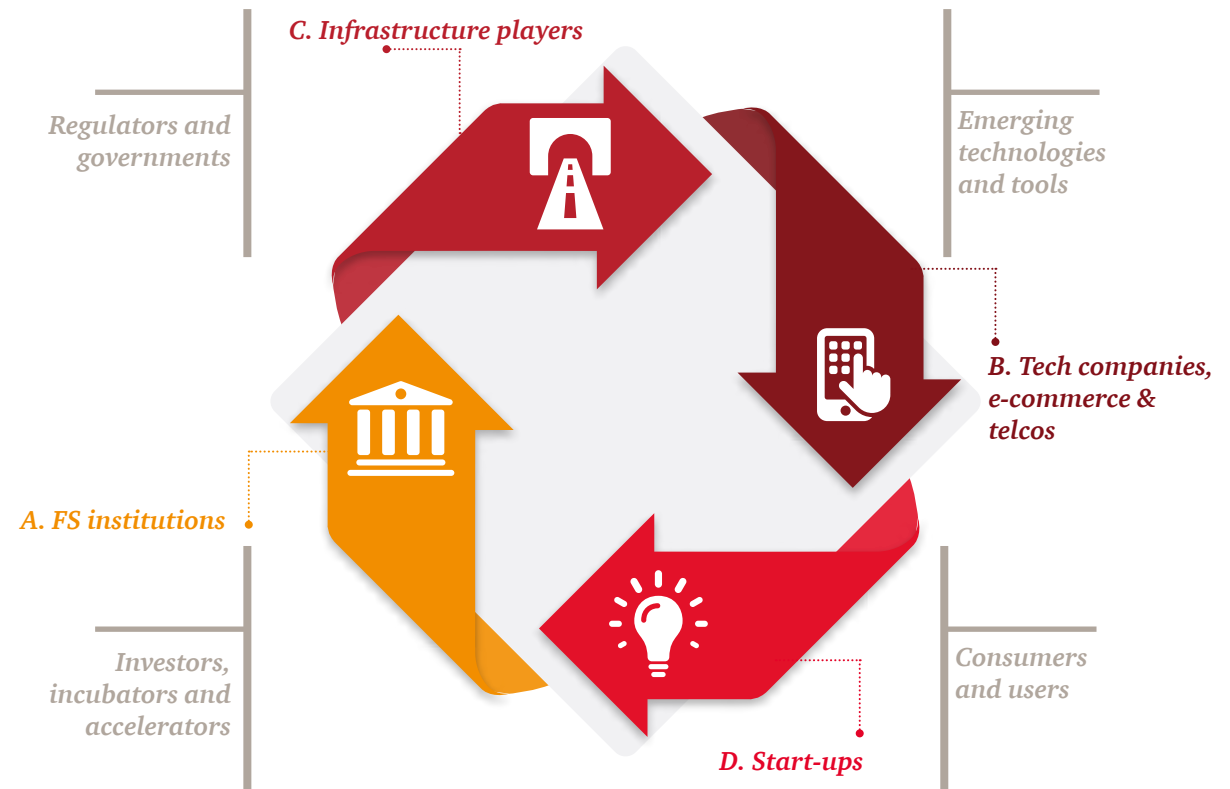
C. Infrastructure players

Regulators and governments

Emerging technologies and tools

B. Tech companies, e-commerce & telcos

A. FS institutions

Investors, incubators and accelerators

Consumers and users

D. Start-ups